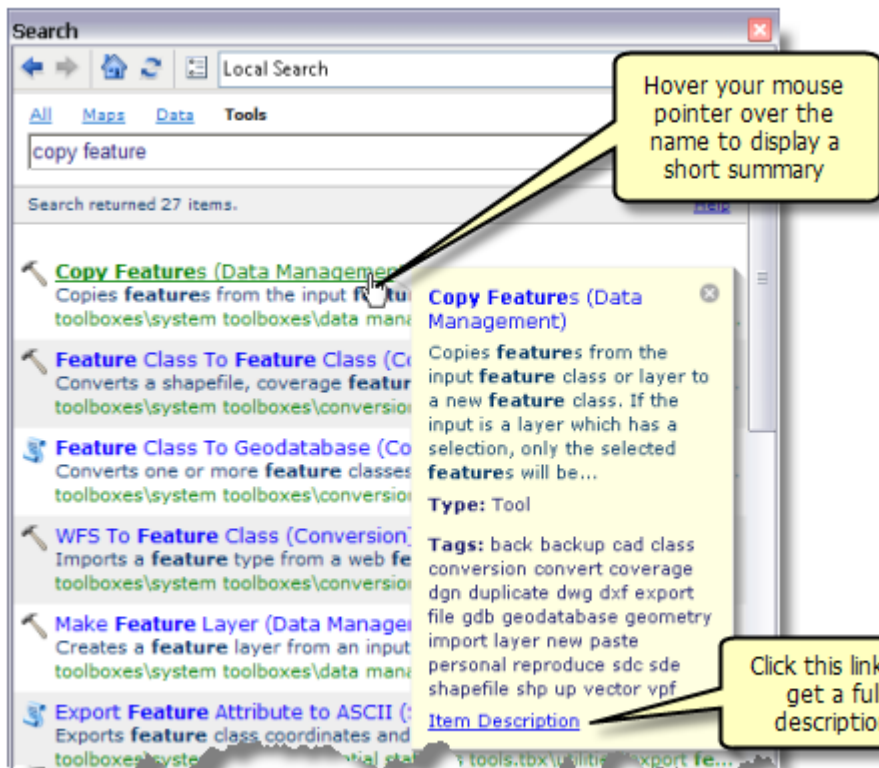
Search

Local Search

All Maps Data Tools

copy feature

Search returned 27 items.

Help

Copy Features (Data Managemen
Copies features from the input featu
toolboxes\system toolboxes\data mana

Feature Class To Feature Class (Co
Converts a shapefile, coverage featur
toolboxes\system toolboxes\conversio

Feature Class To Geodatabase (Co
Converts one or more feature classes
toolboxes\system toolboxes\conversio

WFS To Feature Class (Conversion)
Imports a feature type from a web fe
toolboxes\system toolboxes\conversio

Make Feature Layer (Data Manager
Creates a feature layer from an input
toolboxes\system toolboxes\data mana

Export Feature Attribute to ASCII (
Exports feature class coordinates and
toolboxes\syste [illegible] tial sta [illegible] tools.tbx\utilities\export fe...

Copy Features (Data Management)

Copies features from the input feature class or layer to a new feature class. If the input is a layer which has a selection, only the selected features will be...

Type: Tool

Tags: back backup cad class conversion convert coverage dgn duplicate dwg dxf export file gdb geodatabase geometry import layer new paste personal reproduce sdc sde shapefile shp up vector vpf

Item Description

Hover your mouse pointer over the name to display a short summary

Click this link get a ful description